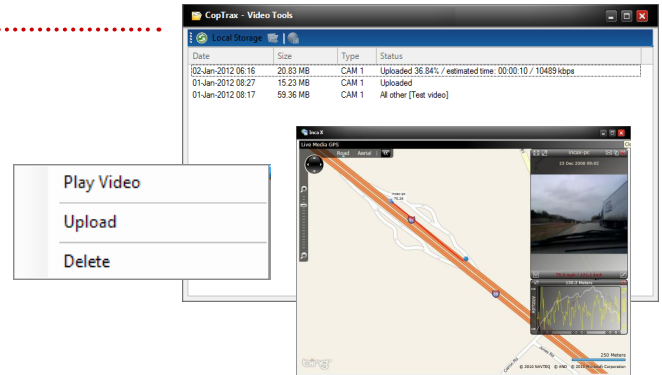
CopTrax - Video Tools

Local Storage

| Date | Size | Type | Status |
|---|---|---|---|
| 02-Jan-2012 06:16 | 20.83 MB | CAM 1 | Uploaded 36.84% / estimated time: 00:00:10 / 10489 kbps |
| 01-Jan-2012 08:27 | 15.23 MB | CAM 1 | Uploaded |
| 01-Jan-2012 08:17 | 59.36 MB | CAM 1 | All other [Test video] |

Play Video

Upload

Delete

Inca X

Live Media GPS

Road Aerial

15 Dec 2008 09:02

250 Meters

bing

© 2010 NAVTEQ © AND © 2010 Microsoft Corporation